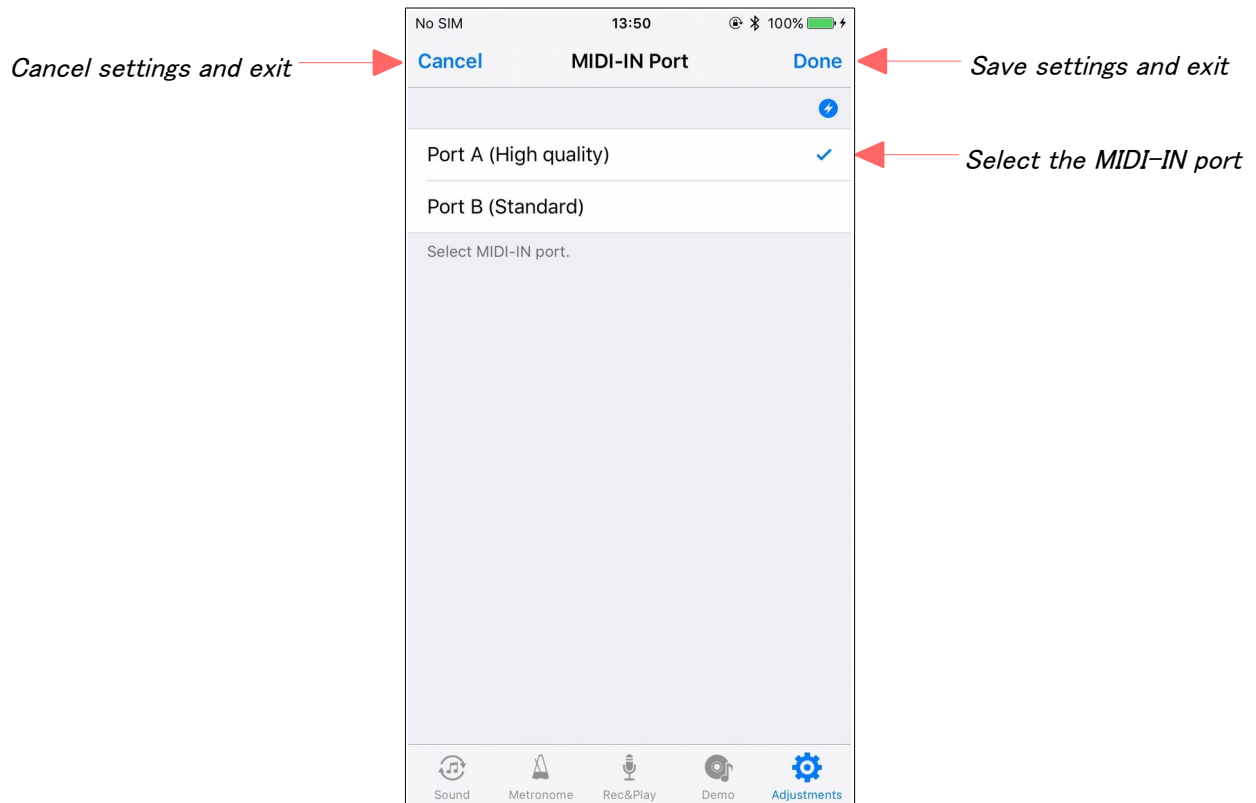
Cancel settings and exit

No SIM 13:50 100%

Cancel MIDI-IN Port Done

Save settings and exit

Port A (High quality)

Select the MIDI-IN port

Port B (Standard)

Select MIDI-IN port.

Sound Metronome Rec&Play Demo Adjustments